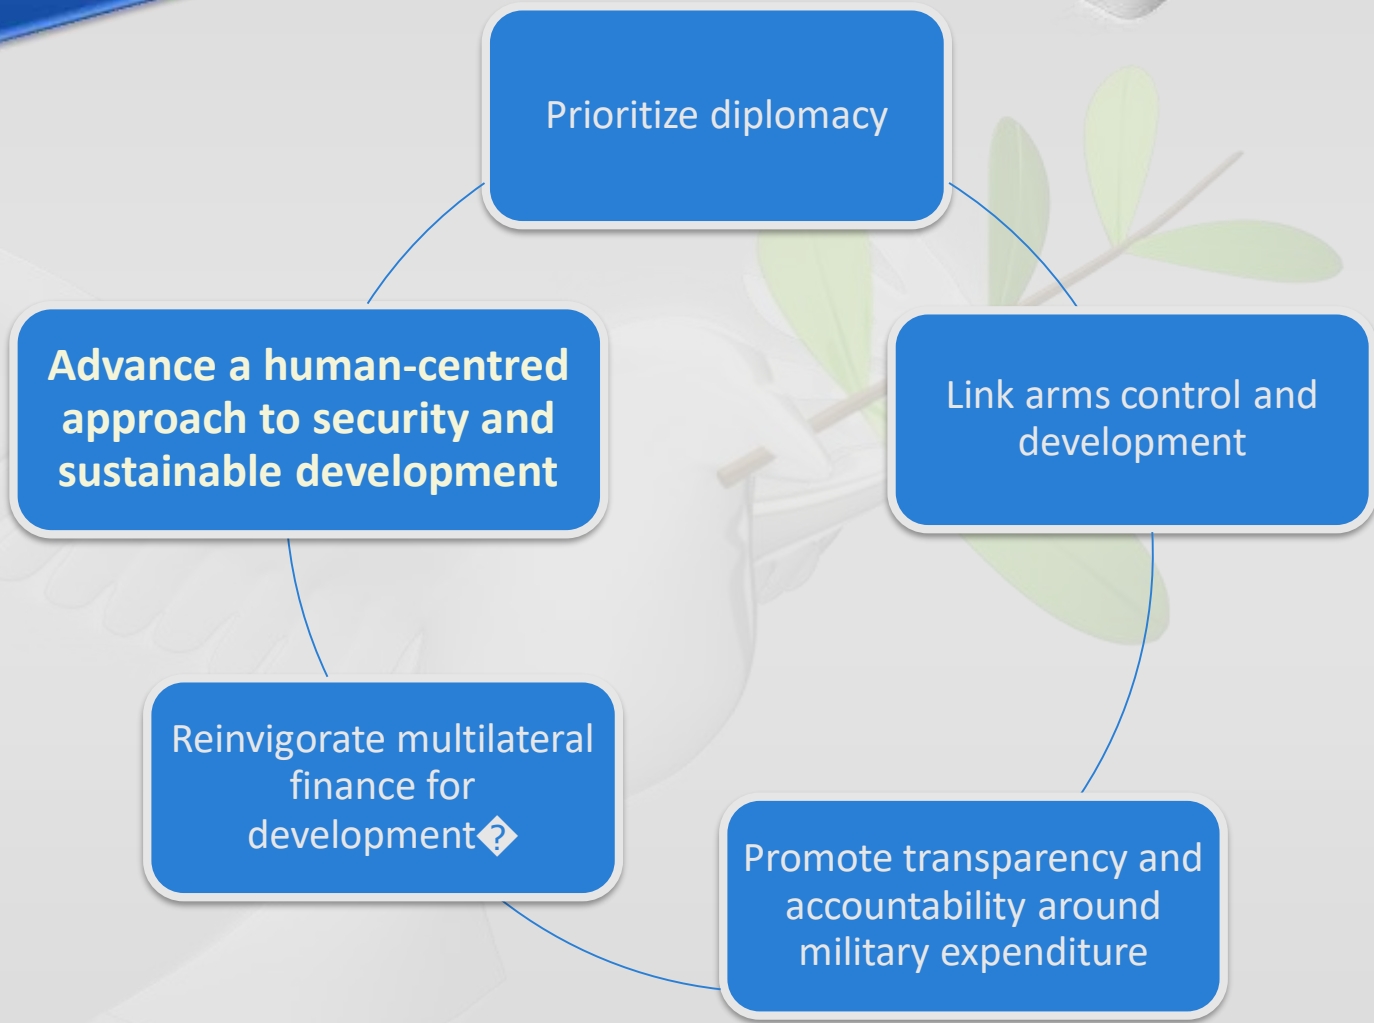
Prioritize diplomacy

Link arms control and development

Promote transparency and accountability around military expenditure

Reinvigorate multilateral finance for development�

Advance a human-centred approach to security and sustainable development